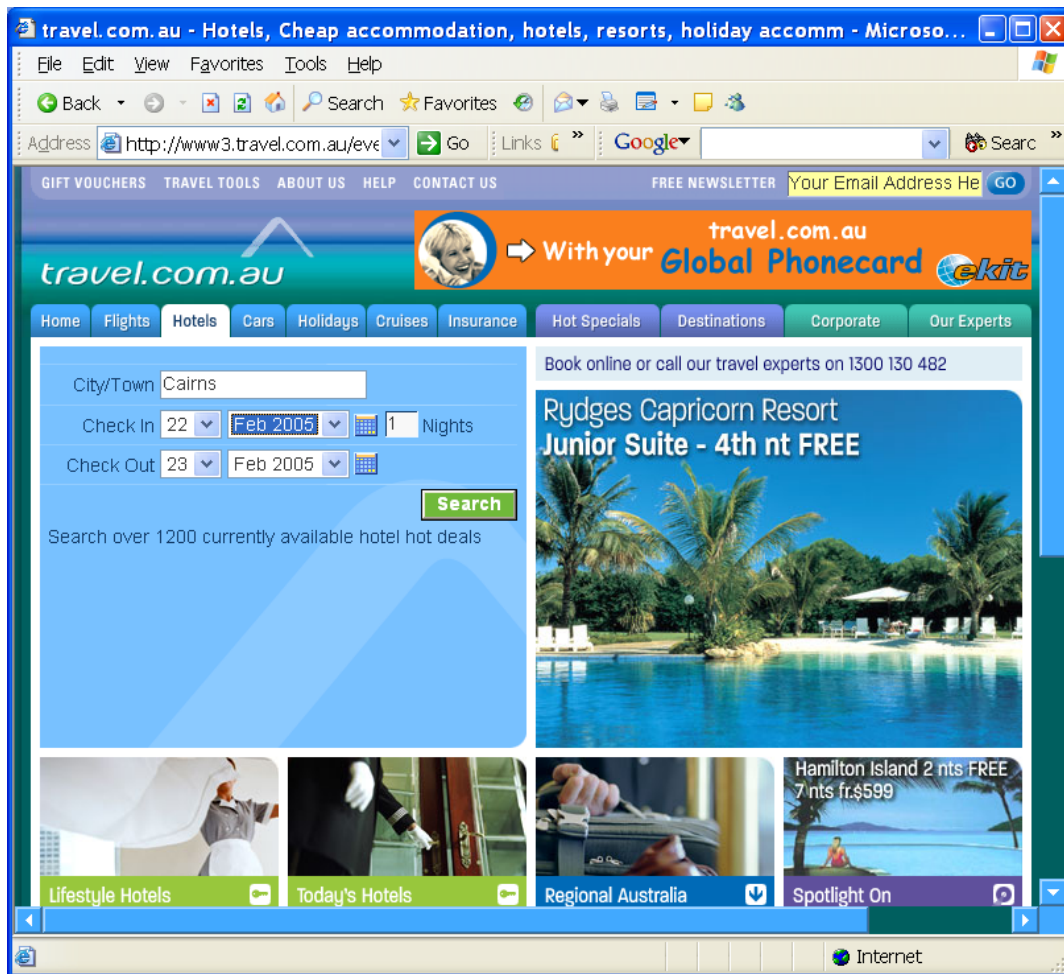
travel.com.au - Hotels, Cheap accommodation, hotels, resorts, holiday accomm - Microso...

File Edit View Favorites Tools Help

Back Search Favorites

Address http://www3.travel.com.au/eve Go Links Google Searc

GIFT VOUCHERS TRAVEL TOOLS ABOUT US HELP CONTACT US FREE NEWSLETTER Your Email Address He GO

travel.com.au

travel.com.au With your Global Phonecard ekit

Home Flights Hotels Cars Holidays Cruises Insurance Hot Specials Destinations Corporate Our Experts

City/Town Cairns

Check In 22 Feb 2005 1 Nights

Check Out 23 Feb 2005

Search

Search over 1200 currently available hotel hot deals

Book online or call our travel experts on 1300 130 482

Rydges Capricorn Resort
Junior Suite - 4th nt FREE

Lifestyle Hotels

Today's Hotels

Regional Australia

Hamilton Island 2 nts FREE 7 nts fr.$599

Spotlight On

Internet